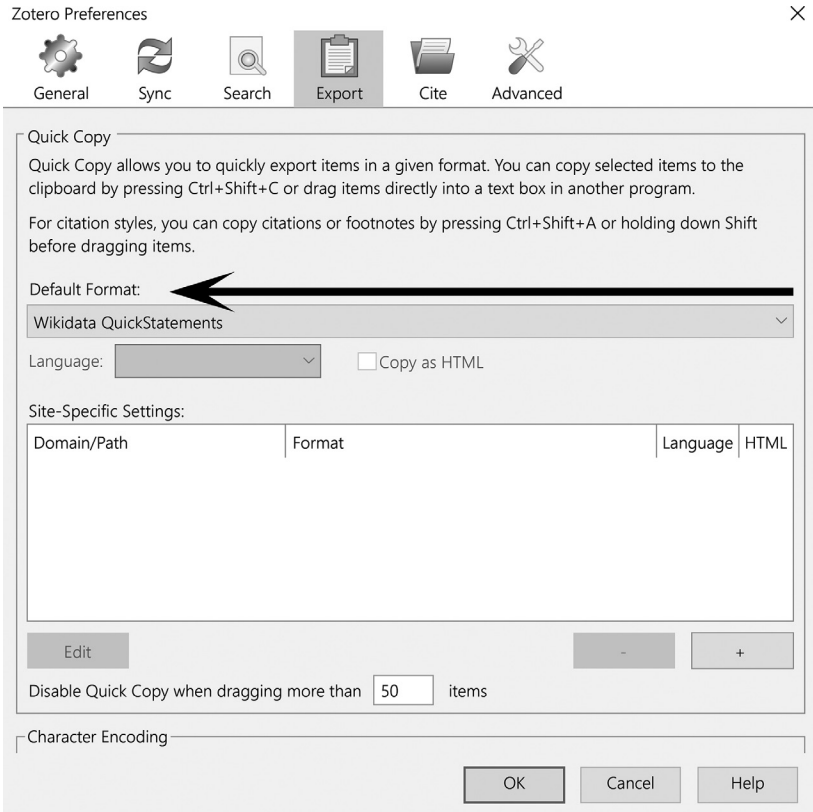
Zotero Preferences

×

General Sync Search Export Cite Advanced

Quick Copy

Quick Copy allows you to quickly export items in a given format. You can copy selected items to the clipboard by pressing Ctrl+Shift+C or drag items directly into a text box in another program.

For citation styles, you can copy citations or footnotes by pressing Ctrl+Shift+A or holding down Shift before dragging items.

Default Format:

Wikidata QuickStatements

Language:

Copy as HTML

Site-Specific Settings:

| Domain/Path | Format | Language | HTML |
|---|---|---|---|

Edit

-

+

Disable Quick Copy when dragging more than 50 items

Character Encoding

OK Cancel Help